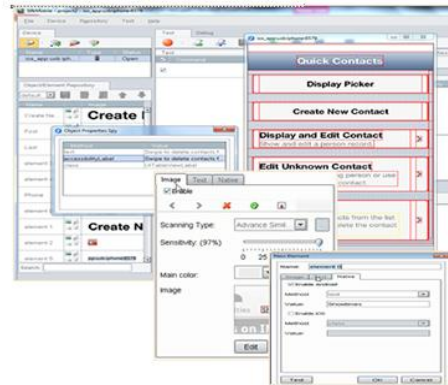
File Device Repository Tools Help

Device

Test Debug

Quick Contacts

Display Picker

Create New Contact

Display and Edit Contact

Show and edit a person record

Edit Unknown Contact

Object/Element Repository

Create N

Create N

Object Properties Spy

Property Value

text Swipe to delete contacts f

accessibilityLabel Swipe to delete contacts f

class UITableViewLabel

Image Text Native

Enable

Scanning Type: Advance Simil

Sensitivity: (97%)

0 25

Main color:

Image

Edit

Name: element 0

Native

Enable Android

Method

Value

Enable iOS

Method

Value

Test OK Cancel